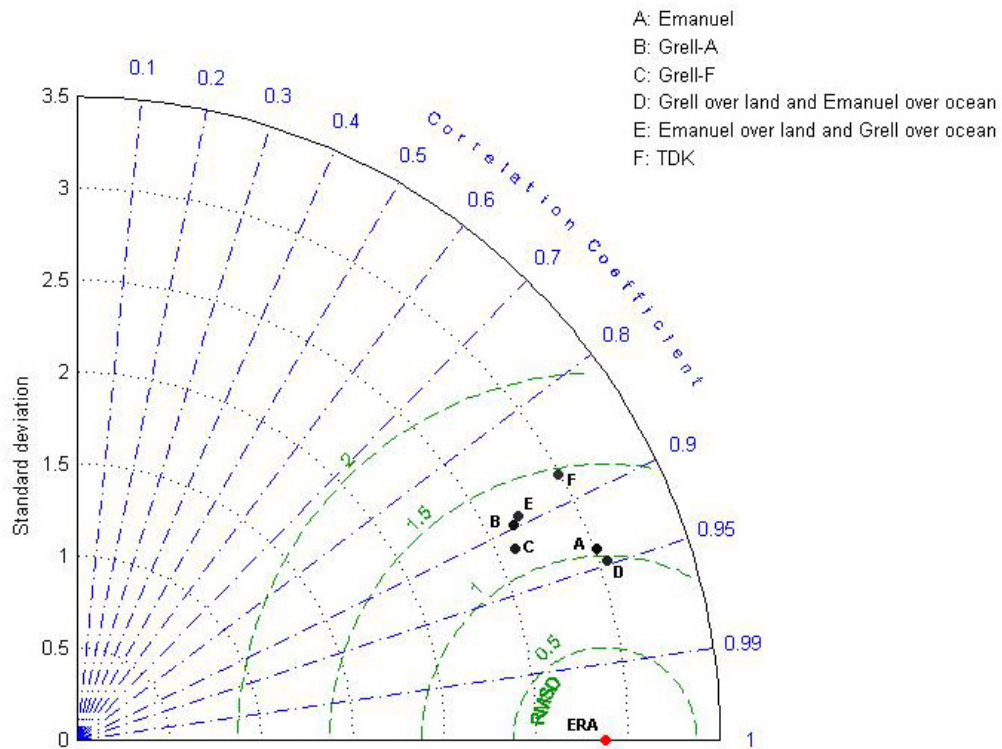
A: Emanuel
B: Grell-A
C: Grell-F
D: Grell over land and Emanuel over ocean
E: Emanuel over land and Grell over ocean
F: TDK

Correlation Coefficient

0.1
0.2
0.3
0.4
0.5
0.6
0.7
0.8
0.9
0.95
0.99
1

3.5
3
2.5
2
1.5
1
0.5
0

Standard deviation

2
1.5
1
0.5
RMSD

F
E
B
C
A
D
ERA